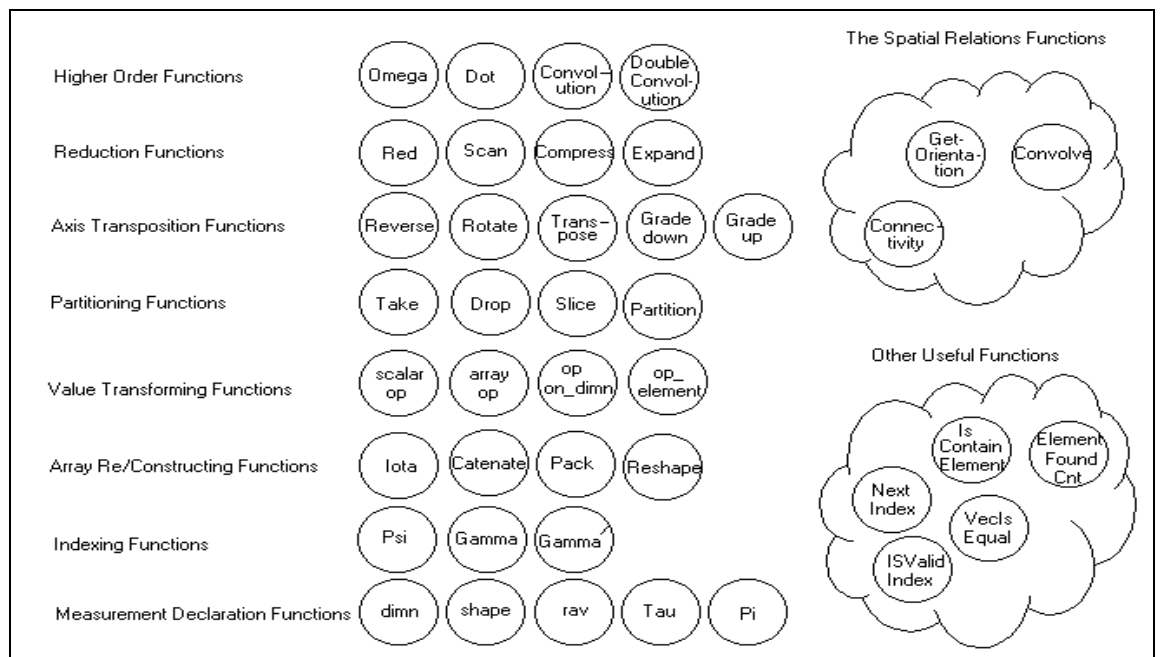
Higher Order Functions
Omega
Dot
Convolution
Double Convolution

Reduction Functions
Red
Scan
Compress
Expand

Axis Transposition Functions
Reverse
Rotate
Transpose
Grade down
Grade up

Partitioning Functions
Take
Drop
Slice
Partition

Value Transforming Functions
scalar op
array op
op on_dimn
op_ element

Array Re/Constructing Functions
Iota
Catenate
Pack
Reshape

Indexing Functions
Psi
Gamma
Gamma'

Measurement Declaration Functions
dimn
shape
rav
Tau
Pi

The Spatial Relations Functions
Get-Orientation
Convolve
Connectivity

Other Useful Functions
Is Contain Element
Element Found Cnt
Next Index
VecIs Equal
ISValid Index